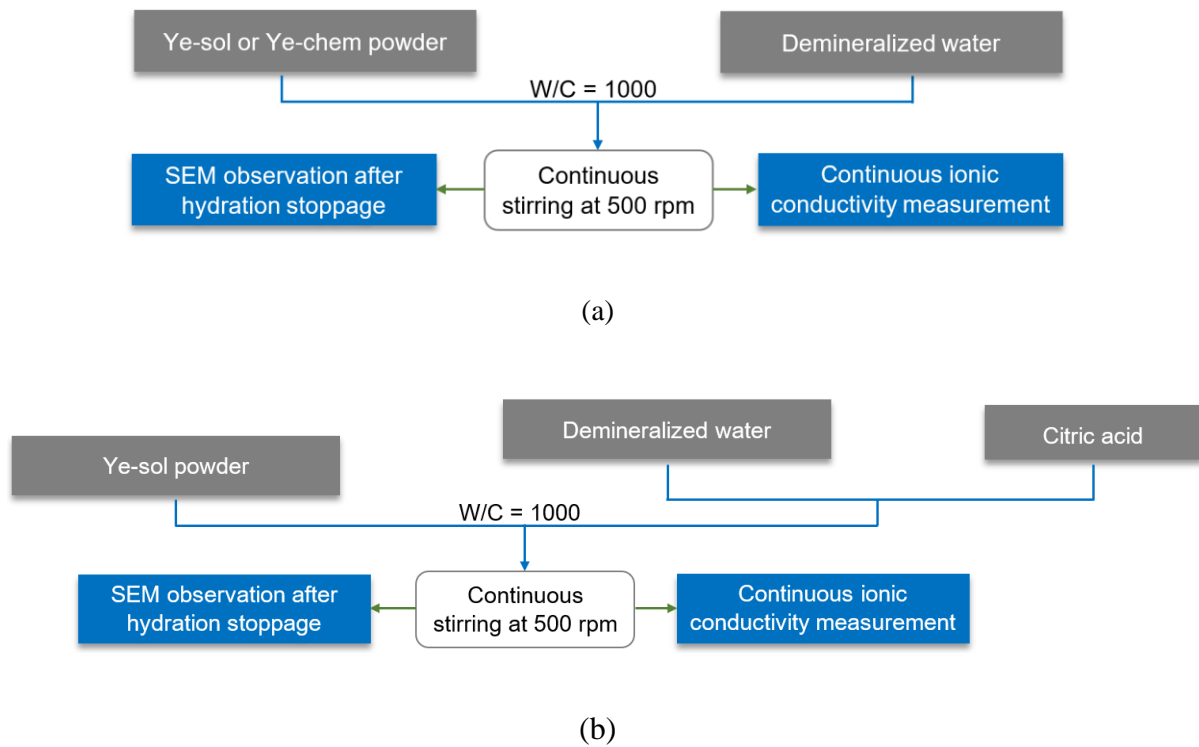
Ye-sol or Ye-chem powder

Demineralized water

W/C = 1000

SEM observation after hydration stoppage

Continuous stirring at 500 rpm

Continuous ionic conductivity measurement

(a)

Demineralized water

Citric acid

Ye-sol powder

W/C = 1000

SEM observation after hydration stoppage

Continuous stirring at 500 rpm

Continuous ionic conductivity measurement

(b)